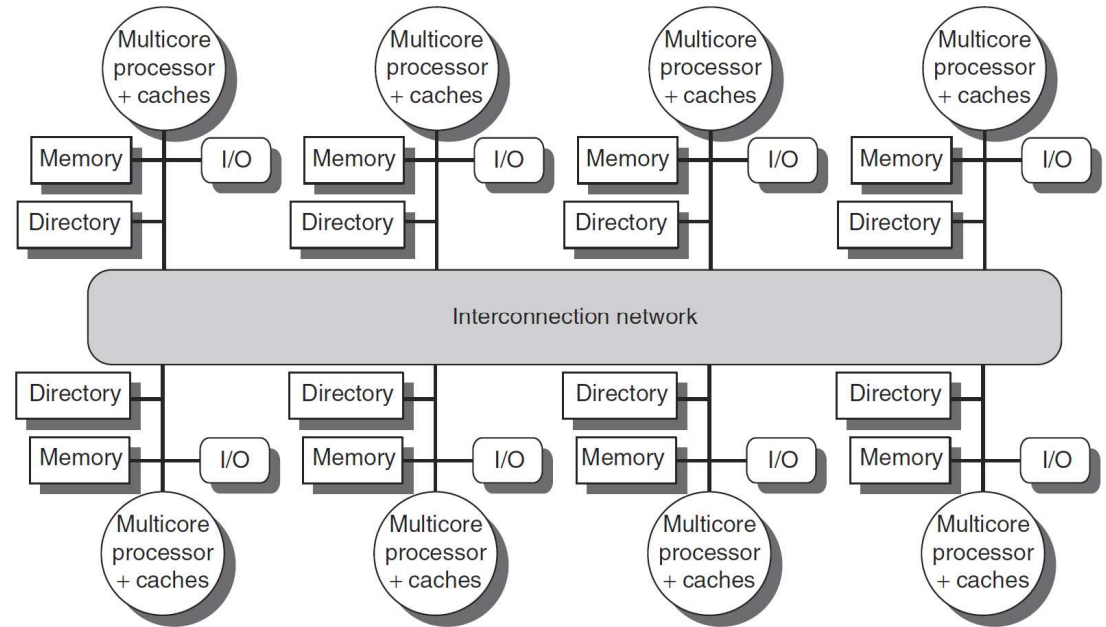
Multicore processor + caches

Memory

I/O

Directory

Multicore processor + caches

Memory

I/O

Directory

Multicore processor + caches

Memory

I/O

Directory

Multicore processor + caches

Memory

I/O

Directory

Interconnection network

Directory

Memory

I/O

Multicore processor + caches

Directory

Memory

I/O

Multicore processor + caches

Directory

Memory

I/O

Multicore processor + caches

Directory

Memory

I/O

Multicore processor + caches